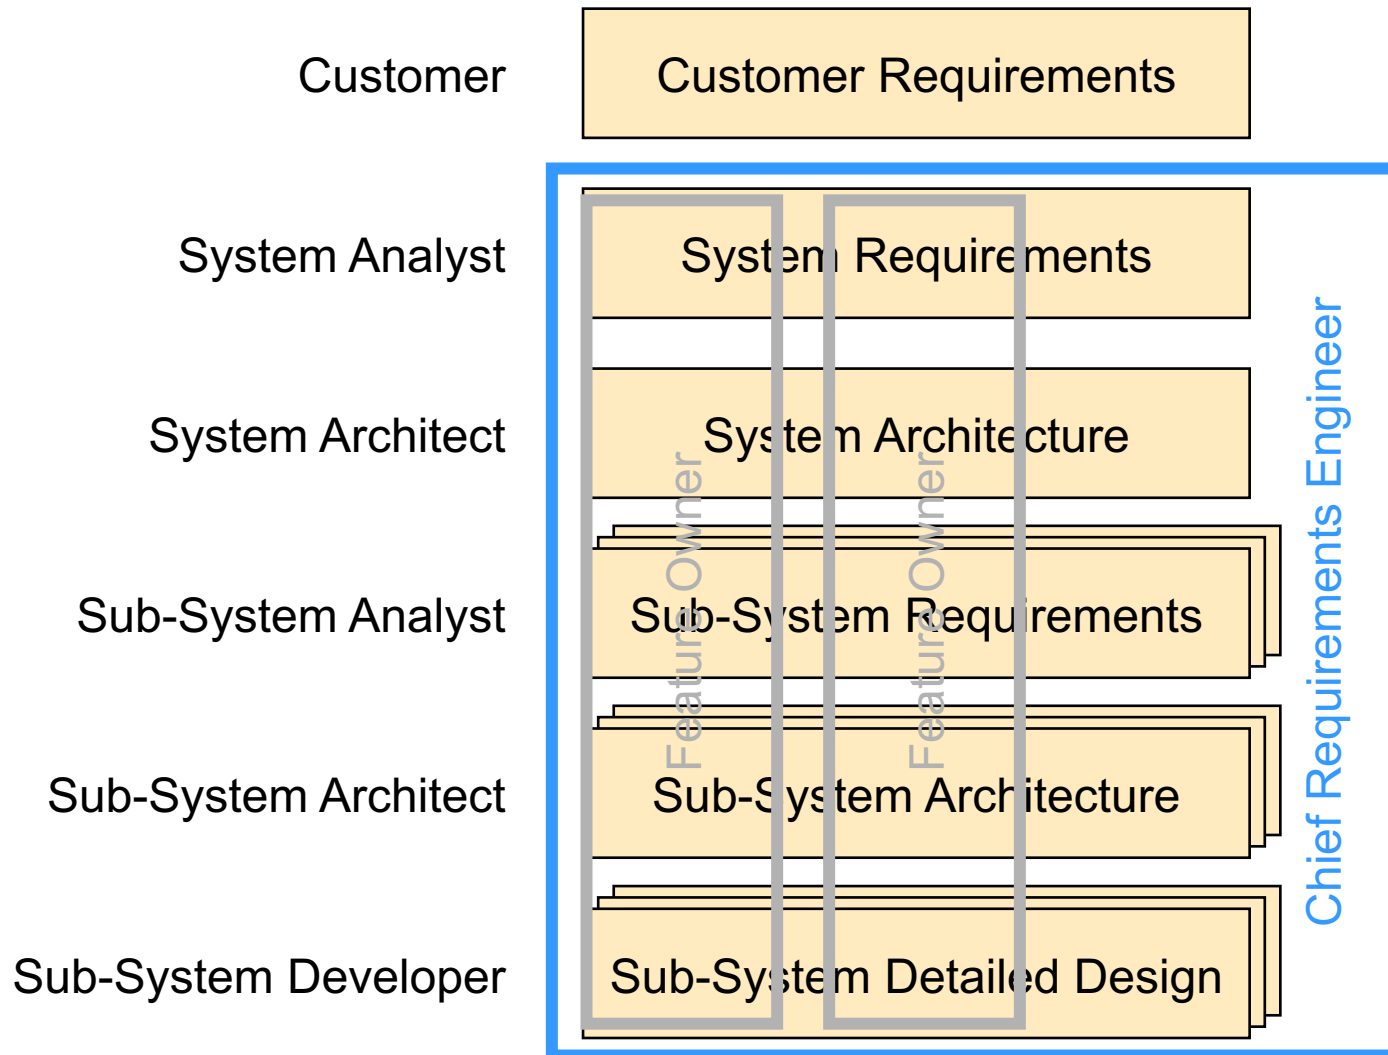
Customer

Customer Requirements

System Analyst

System Requirements

System Architect

System Architecture

Sub-System Analyst

Sub-System Requirements

Sub-System Architect

Sub-System Architecture

Sub-System Developer

Sub-System Detailed Design

Feature Owner

Feature Owner

Chief Requirements Engineer